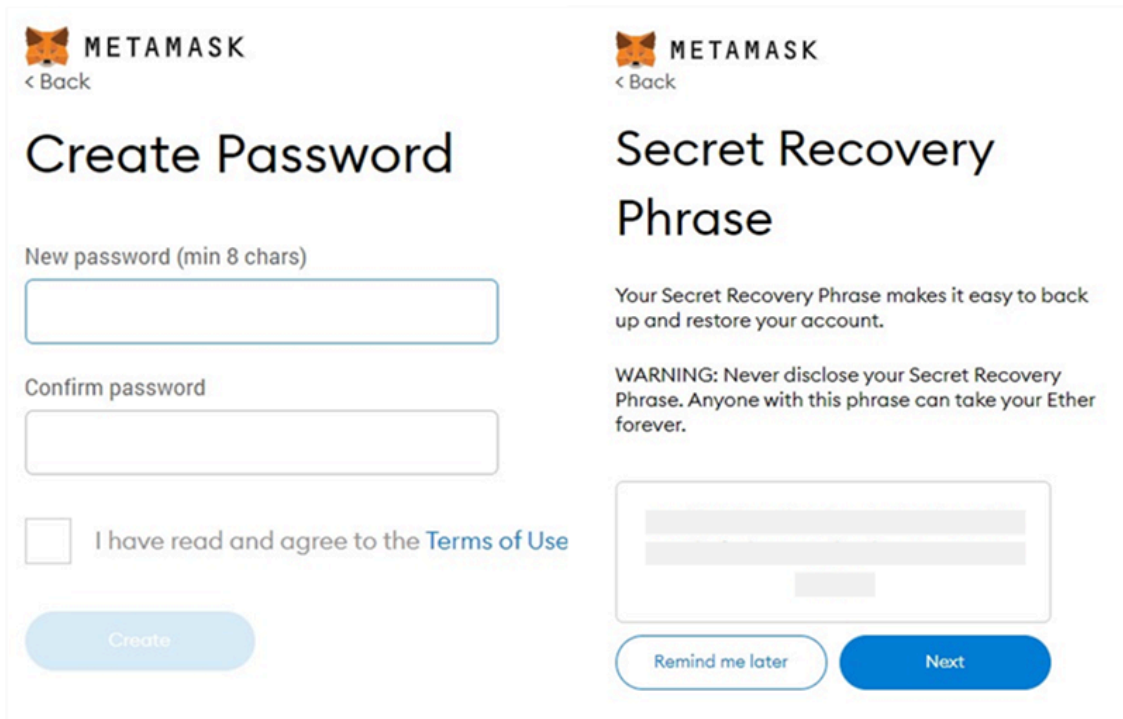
METAMASK
< Back

Create Password

New password (min 8 chars)

Confirm password

I have read and agree to the Terms of Use

Create

METAMASK
< Back

Secret Recovery Phrase

Your Secret Recovery Phrase makes it easy to back up and restore your account.

WARNING: Never disclose your Secret Recovery Phrase. Anyone with this phrase can take your Ether forever.

Remind me later

Next